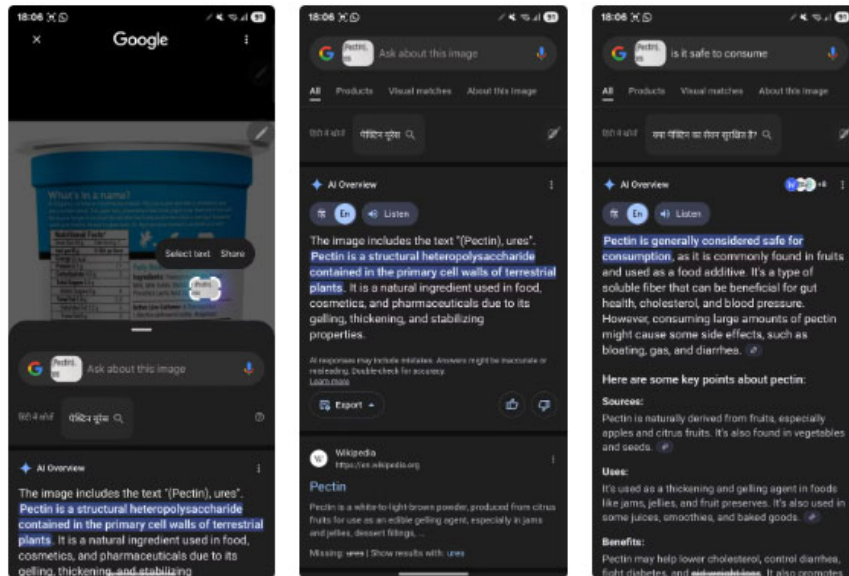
18:06

Google

What's in a name?

Nutrition Facts

Ingredients

Select text Share

Pectin, es

Ask about this image

हिंदी में खोजें पेक्टिन यूरेस

AI Overview

The image includes the text "(Pectin), ures". Pectin is a structural heteropolysaccharide contained in the primary cell walls of terrestrial plants. It is a natural ingredient used in food, cosmetics, and pharmaceuticals due to its gelling, thickening, and stabilizing

18:06

Pectin, es

Ask about this image

All Products Visual matches About this image

हिंदी में खोजें पेक्टिन यूरेस

AI Overview

हि En Listen

The image includes the text "(Pectin), ures". Pectin is a structural heteropolysaccharide contained in the primary cell walls of terrestrial plants. It is a natural ingredient used in food, cosmetics, and pharmaceuticals due to its gelling, thickening, and stabilizing properties.

AI responses may include mistakes. Answers might be inaccurate or misleading. Double-check for accuracy. Learn more

Export

Wikipedia
https://en.wikipedia.org

Pectin

Pectin is a white-to-light-brown powder, produced from citrus fruits for use as an edible gelling agent, especially in jams and jellies, dessert fillings, ...

Missing: ures | Show results with: ures

18:06

Pectin, es

is it safe to consume

All Products Visual matches About this image

हिंदी में खोजें क्या पेक्टिन का सेवन सुरक्षित है?

AI Overview

+8

हि En Listen

Pectin is generally considered safe for consumption, as it is commonly found in fruits and used as a food additive. It's a type of soluble fiber that can be beneficial for gut health, cholesterol, and blood pressure. However, consuming large amounts of pectin might cause some side effects, such as bloating, gas, and diarrhea.

Here are some key points about pectin:

Sources:
Pectin is naturally derived from fruits, especially apples and citrus fruits. It's also found in vegetables and seeds.

Uses:
It's used as a thickening and gelling agent in foods like jams, jellies, and fruit preserves. It's also used in some juices, smoothies, and baked goods.

Benefits:
Pectin may help lower cholesterol, control diarrhea, fight diabetes, and aid weight loss. It also promotes